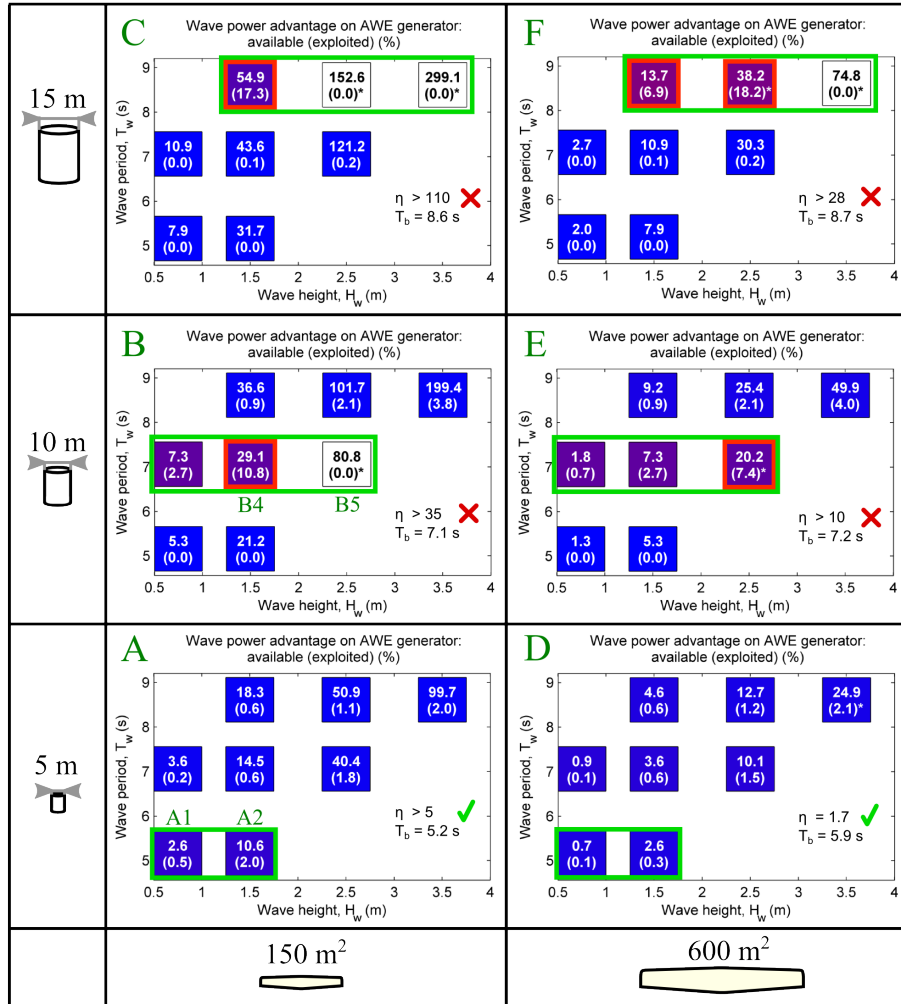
15 m

C
Wave power advantage on AWE generator: available (exploited) (%)

Wave period, $T_w$ (s)
Wave height, $H_w$ (m)

54.9 (17.3)
152.6 (0.0)*
299.1 (0.0)*
10.9 (0.0)
43.6 (0.1)
121.2 (0.2)
7.9 (0.0)
31.7 (0.0)

η > 110
$T_b$ = 8.6 s

F
Wave power advantage on AWE generator: available (exploited) (%)

13.7 (6.9)
38.2 (18.2)*
74.8 (0.0)*
2.7 (0.0)
10.9 (0.1)
30.3 (0.2)
2.0 (0.0)
7.9 (0.0)

η > 28
$T_b$ = 8.7 s

10 m

B
Wave power advantage on AWE generator: available (exploited) (%)

36.6 (0.9)
101.7 (2.1)
199.4 (3.8)
7.3 (2.7)
29.1 (10.8)
80.8 (0.0)*
B4
B5
5.3 (0.0)
21.2 (0.0)

η > 35
$T_b$ = 7.1 s

E
Wave power advantage on AWE generator: available (exploited) (%)

9.2 (0.9)
25.4 (2.1)
49.9 (4.0)
1.8 (0.7)
7.3 (2.7)
20.2 (7.4)*
1.3 (0.0)
5.3 (0.0)

η > 10
$T_b$ = 7.2 s

5 m

A
Wave power advantage on AWE generator: available (exploited) (%)

18.3 (0.6)
50.9 (1.1)
99.7 (2.0)
3.6 (0.2)
14.5 (0.6)
40.4 (1.8)
A1
A2
2.6 (0.5)
10.6 (2.0)

η > 5
$T_b$ = 5.2 s

D
Wave power advantage on AWE generator: available (exploited) (%)

4.6 (0.6)
12.7 (1.2)
24.9 (2.1)*
0.9 (0.1)
3.6 (0.6)
10.1 (1.5)
0.7 (0.1)
2.6 (0.3)

η = 1.7
$T_b$ = 5.9 s

Axis ticks: 0.5 1 1.5 2 2.5 3 3.5 4; 5 6 7 8 9

150 $m^2$
600 $m^2$